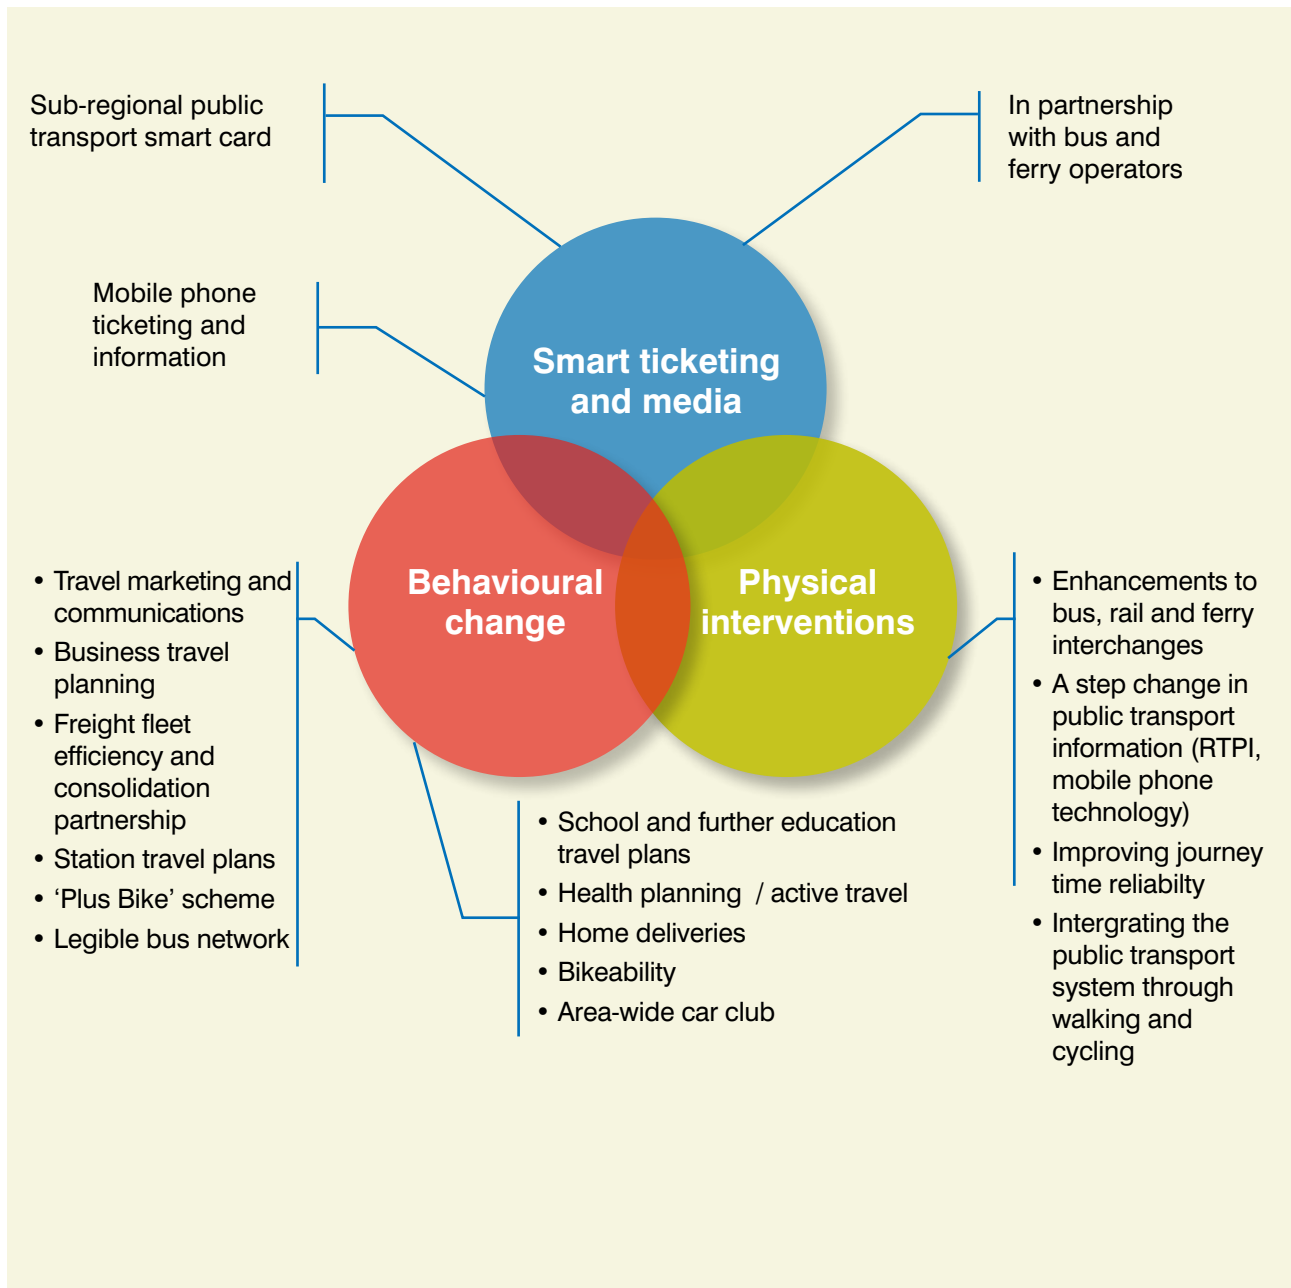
Sub-regional public transport smart card

In partnership with bus and ferry operators

Mobile phone ticketing and information

Smart ticketing and media

Behavioural change

Physical interventions

• Travel marketing and communications
• Business travel planning
• Freight fleet efficiency and consolidation partnership
• Station travel plans
• 'Plus Bike' scheme
• Legible bus network

• Enhancements to bus, rail and ferry interchanges
• A step change in public transport information (RTPI, mobile phone technology)
• Improving journey time reliabilty
• Intergrating the public transport system through walking and cycling

• School and further education travel plans
• Health planning / active travel
• Home deliveries
• Bikeability
• Area-wide car club